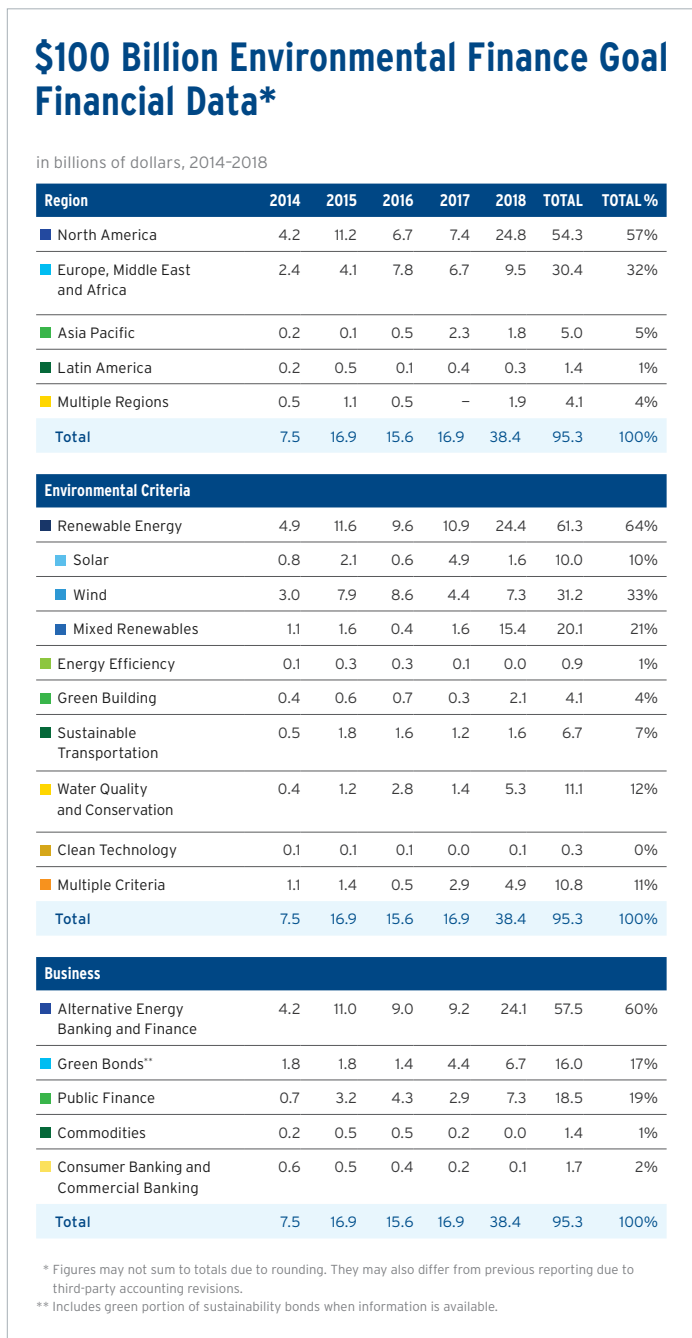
$100 Billion Environmental Finance Goal Financial Data*

in billions of dollars, 2014–2018

| Region | 2014 | 2015 | 2016 | 2017 | 2018 | TOTAL | TOTAL % |
|---|---|---|---|---|---|---|---|
| North America | 4.2 | 11.2 | 6.7 | 7.4 | 24.8 | 54.3 | 57% |
| Europe, Middle East and Africa | 2.4 | 4.1 | 7.8 | 6.7 | 9.5 | 30.4 | 32% |
| Asia Pacific | 0.2 | 0.1 | 0.5 | 2.3 | 1.8 | 5.0 | 5% |
| Latin America | 0.2 | 0.5 | 0.1 | 0.4 | 0.3 | 1.4 | 1% |
| Multiple Regions | 0.5 | 1.1 | 0.5 | – | 1.9 | 4.1 | 4% |
| Total | 7.5 | 16.9 | 15.6 | 16.9 | 38.4 | 95.3 | 100% |

| Environmental Criteria | | | | | | | |
|---|---|---|---|---|---|---|---|
| Renewable Energy | 4.9 | 11.6 | 9.6 | 10.9 | 24.4 | 61.3 | 64% |
| Solar | 0.8 | 2.1 | 0.6 | 4.9 | 1.6 | 10.0 | 10% |
| Wind | 3.0 | 7.9 | 8.6 | 4.4 | 7.3 | 31.2 | 33% |
| Mixed Renewables | 1.1 | 1.6 | 0.4 | 1.6 | 15.4 | 20.1 | 21% |
| Energy Efficiency | 0.1 | 0.3 | 0.3 | 0.1 | 0.0 | 0.9 | 1% |
| Green Building | 0.4 | 0.6 | 0.7 | 0.3 | 2.1 | 4.1 | 4% |
| Sustainable Transportation | 0.5 | 1.8 | 1.6 | 1.2 | 1.6 | 6.7 | 7% |
| Water Quality and Conservation | 0.4 | 1.2 | 2.8 | 1.4 | 5.3 | 11.1 | 12% |
| Clean Technology | 0.1 | 0.1 | 0.1 | 0.0 | 0.1 | 0.3 | 0% |
| Multiple Criteria | 1.1 | 1.4 | 0.5 | 2.9 | 4.9 | 10.8 | 11% |
| Total | 7.5 | 16.9 | 15.6 | 16.9 | 38.4 | 95.3 | 100% |

| Business | | | | | | | |
|---|---|---|---|---|---|---|---|
| Alternative Energy Banking and Finance | 4.2 | 11.0 | 9.0 | 9.2 | 24.1 | 57.5 | 60% |
| Green Bonds** | 1.8 | 1.8 | 1.4 | 4.4 | 6.7 | 16.0 | 17% |
| Public Finance | 0.7 | 3.2 | 4.3 | 2.9 | 7.3 | 18.5 | 19% |
| Commodities | 0.2 | 0.5 | 0.5 | 0.2 | 0.0 | 1.4 | 1% |
| Consumer Banking and Commercial Banking | 0.6 | 0.5 | 0.4 | 0.2 | 0.1 | 1.7 | 2% |
| Total | 7.5 | 16.9 | 15.6 | 16.9 | 38.4 | 95.3 | 100% |

* Figures may not sum to totals due to rounding. They may also differ from previous reporting due to third-party accounting revisions.
** Includes green portion of sustainability bonds when information is available.